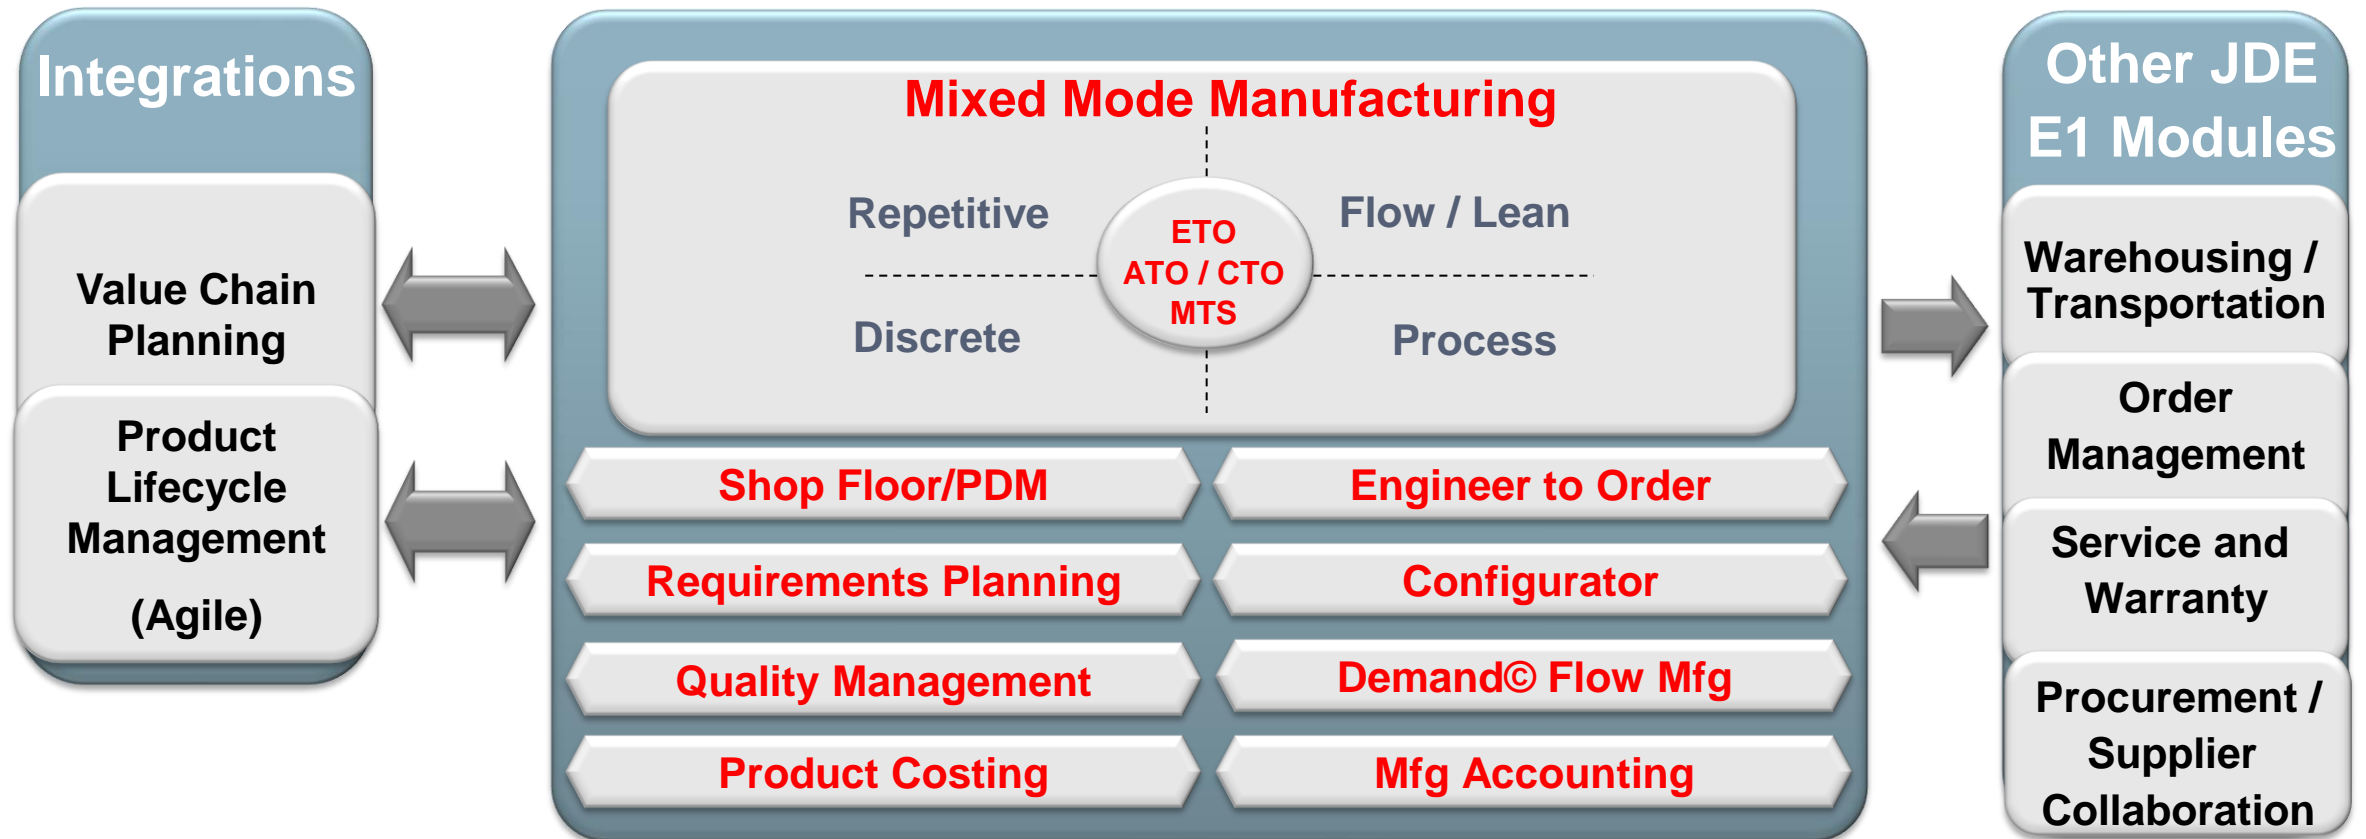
Integrations

Value Chain Planning

Product Lifecycle Management

(Agile)

Mixed Mode Manufacturing

Repetitive

Flow / Lean

ETO
ATO / CTO
MTS

Discrete

Process

Shop Floor/PDM

Engineer to Order

Requirements Planning

Configurator

Quality Management

Demand© Flow Mfg

Product Costing

Mfg Accounting

Other JDE E1 Modules

Warehousing / Transportation

Order Management

Service and Warranty

Procurement / Supplier Collaboration